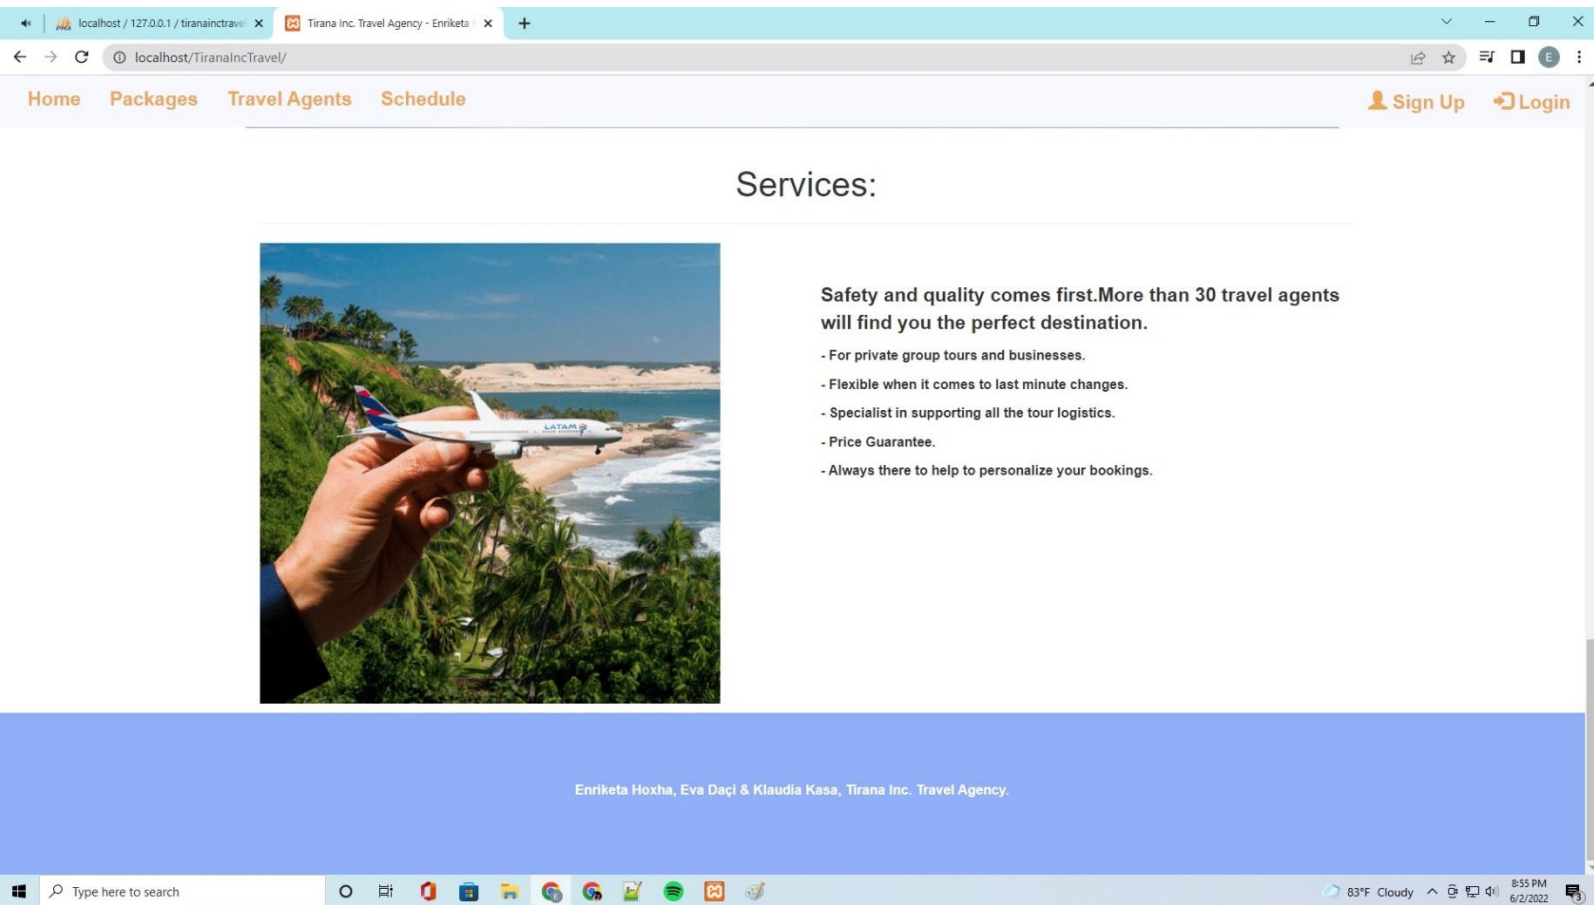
localhost / 127.0.0.1 / tiranaintrave
Tirana Inc. Travel Agency - Enriketa
localhost/TiranaIncTravel/

Home Packages Travel Agents Schedule
Sign Up Login

Services:

LATAM

Safety and quality comes first.More than 30 travel agents will find you the perfect destination.

- For private group tours and businesses.
- Flexible when it comes to last minute changes.
- Specialist in supporting all the tour logistics.
- Price Guarantee.
- Always there to help to personalize your bookings.

Enriketa Hoxha, Eva Daçi & Klaudia Kasa, Tirana Inc. Travel Agency.

Type here to search
83°F Cloudy
8:55 PM
6/2/2022